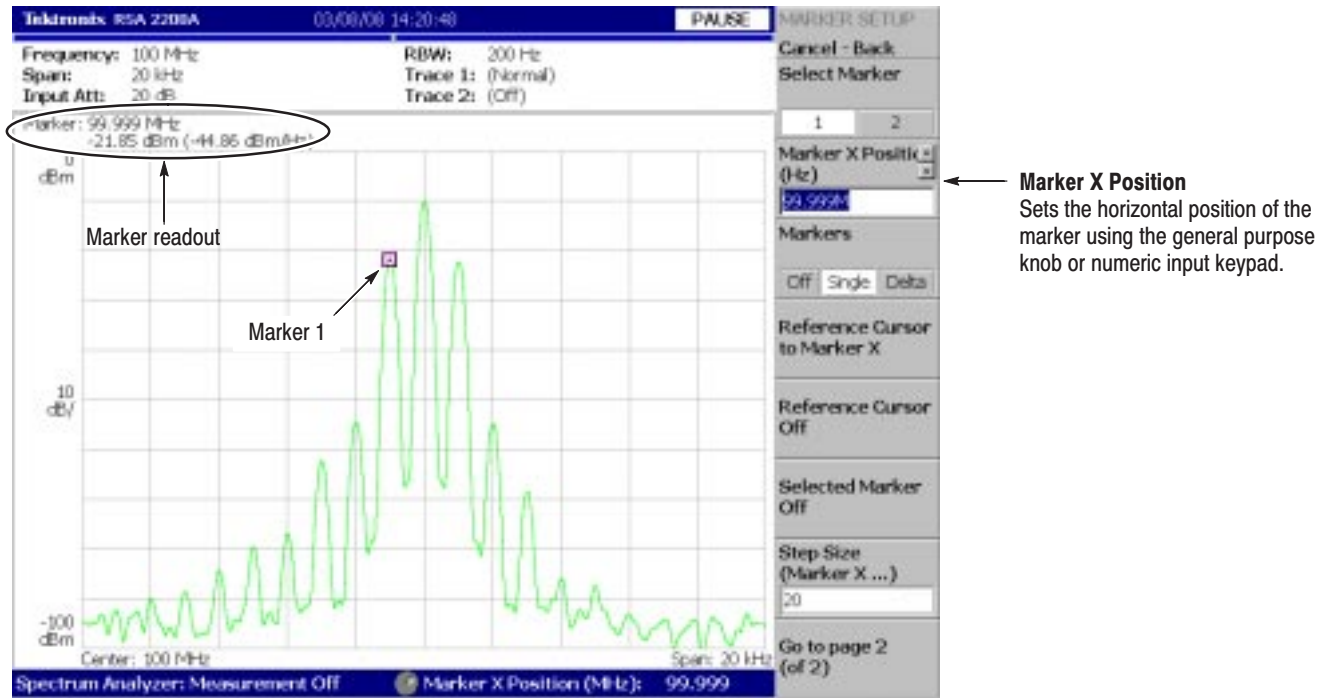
Tektronix RSA 2208A 03/08/08 14:20:48 PAUSE

Frequency: 100 MHz
Span: 20 kHz
Input Att: 20 dB

RBW: 200 Hz
Trace 1: (Normal)
Trace 2: (Off)

Marker: 99.999 MHz
-21.85 dBm (-44.86 dBm/Hz)

0
dBm

Marker readout

Marker 1

10
dB/

-100
dBm

Center: 100 MHz

Span: 20 kHz

Spectrum Analyzer: Measurement Off

Marker X Position (MHz): 99.999

MARKER SETUP

Cancel - Back

Select Marker

1 2

Marker X Positio
(Hz)

99.999M

Markers

Off Single Delta

Reference Cursor to Marker X

Reference Cursor Off

Selected Marker Off

Step Size
(Marker X ...)

20

Go to page 2
(of 2)

Marker X Position
Sets the horizontal position of the marker using the general purpose knob or numeric input keypad.